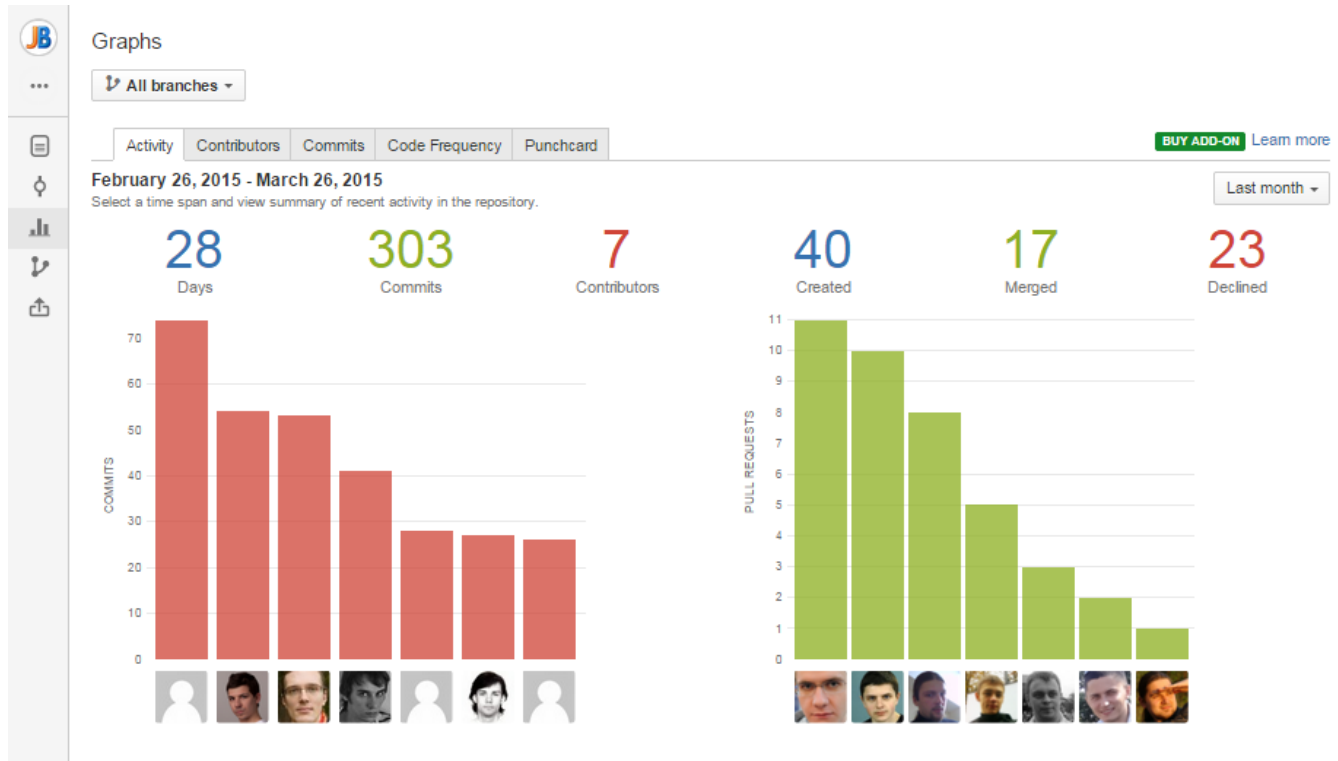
JB

•••

Graphs

All branches

Activity | Contributors | Commits | Code Frequency | Punchcard

BUY ADD-ON Learn more

February 26, 2015 - March 26, 2015

Select a time span and view summary of recent activity in the repository.

Last month

28
Days

303
Commits

7
Contributors

40
Created

17
Merged

23
Declined

COMMITS

70
60
50
40
30
20
10
0

PULL REQUESTS

11
10
9
8
7
6
5
4
3
2
1
0